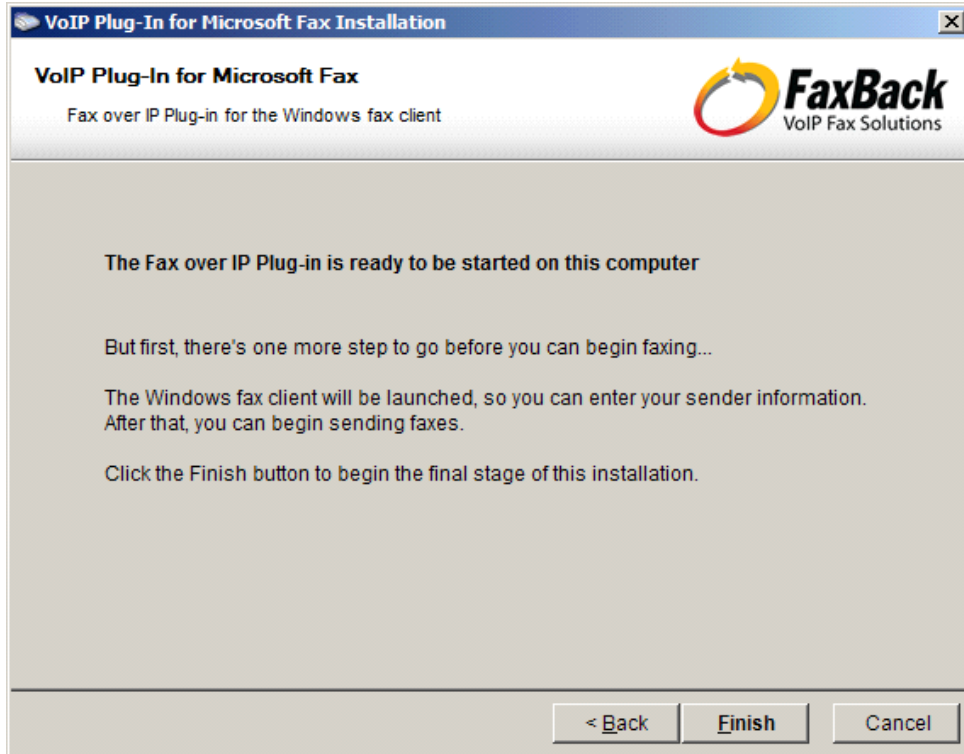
VoIP Plug-In for Microsoft Fax Installation

VoIP Plug-In for Microsoft Fax

Fax over IP Plug-in for the Windows fax client

FaxBack
VoIP Fax Solutions

The Fax over IP Plug-in is ready to be started on this computer

But first, there's one more step to go before you can begin faxing...

The Windows fax client will be launched, so you can enter your sender information. After that, you can begin sending faxes.

Click the Finish button to begin the final stage of this installation.

< Back
Finish
Cancel